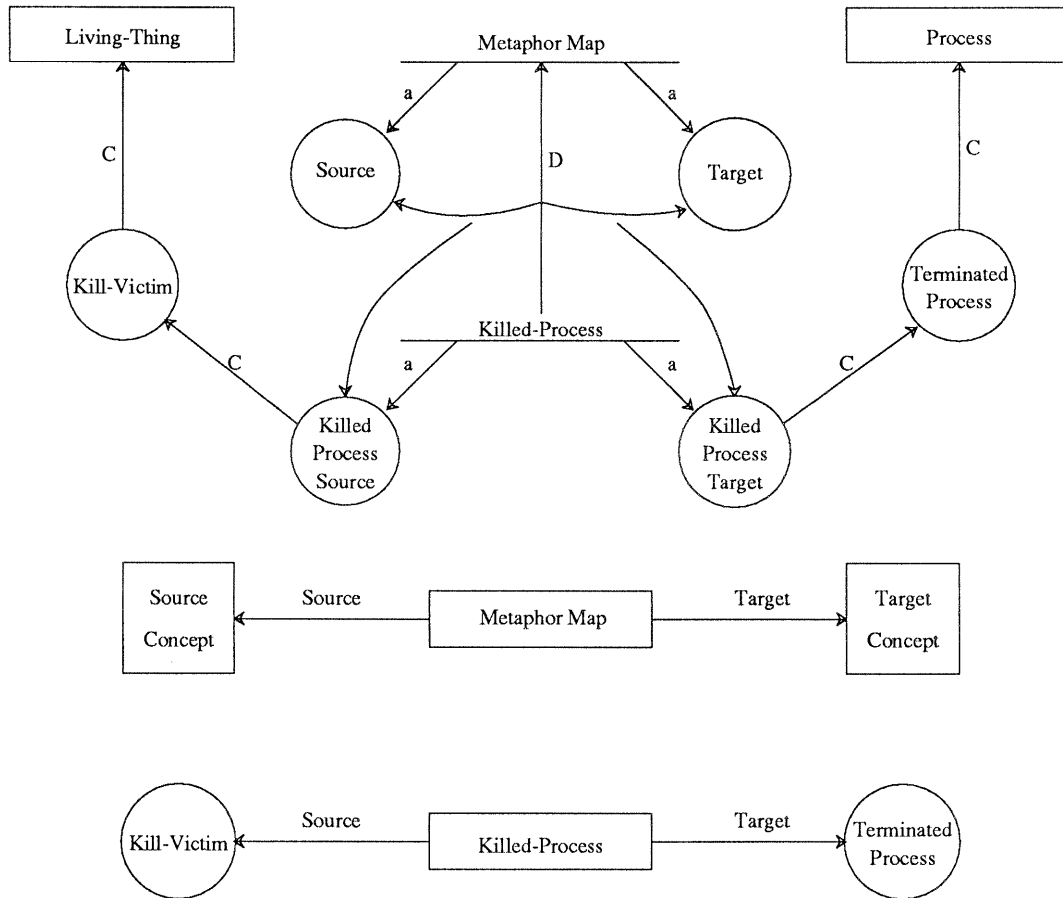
Living-Thing

Metaphor Map

Process

a

a

C

D

C

Source

Target

Kill-Victim

Terminated Process

Killed-Process

C

a

a

C

Killed Process Source

Killed Process Target

Source Concept

Source

Metaphor Map

Target

Target Concept

Kill-Victim

Source

Killed-Process

Target

Terminated Process